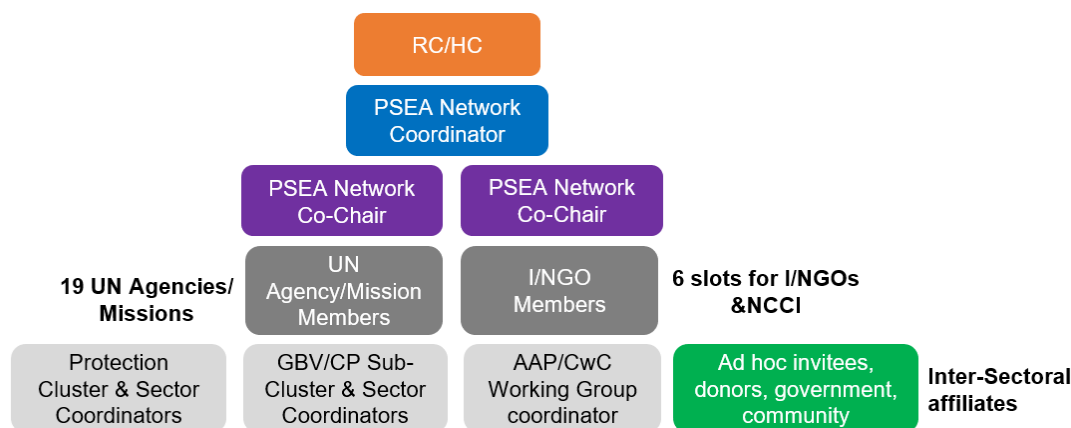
RC/HC

PSEA Network Coordinator

PSEA Network Co-Chair

PSEA Network Co-Chair

19 UN Agencies/ Missions

UN Agency/Mission Members

I/NGO Members

6 slots for I/NGOs &NCCI

Protection Cluster & Sector Coordinators

GBV/CP Sub-Cluster & Sector Coordinators

AAP/CwC Working Group coordinator

Ad hoc invitees, donors, government, community

Inter-Sectoral affiliates